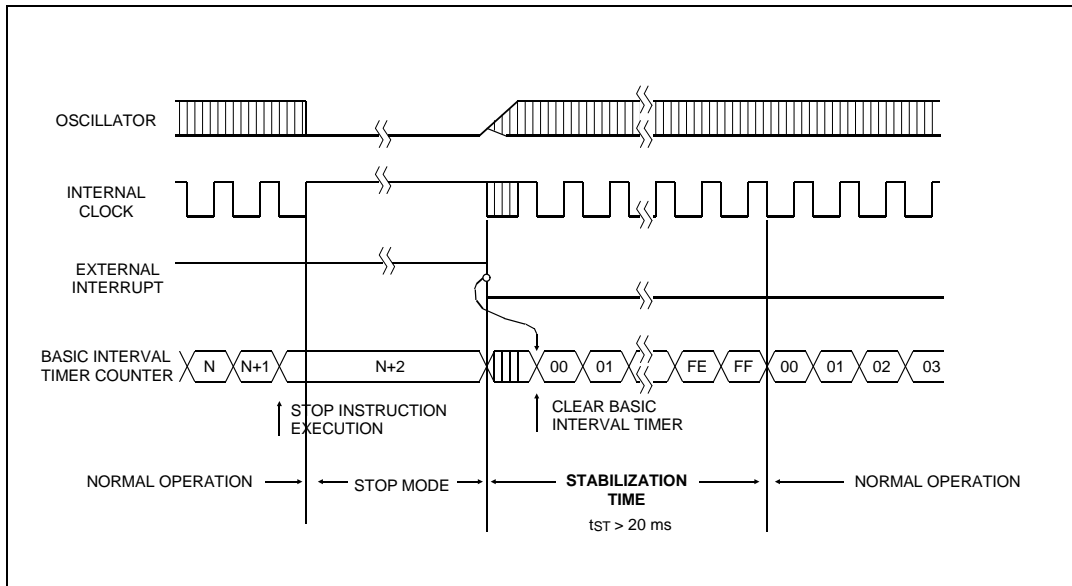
OSCILLATOR

INTERNAL CLOCK

EXTERNAL INTERRUPT

BASIC INTERVAL TIMER COUNTER

N
N+1
N+2
00
01
FE
FF
00
01
02
03

STOP INSTRUCTION EXECUTION

CLEAR BASIC INTERVAL TIMER

NORMAL OPERATION

STOP MODE

STABILIZATION TIME

$t_{ST}$ > 20 ms

NORMAL OPERATION